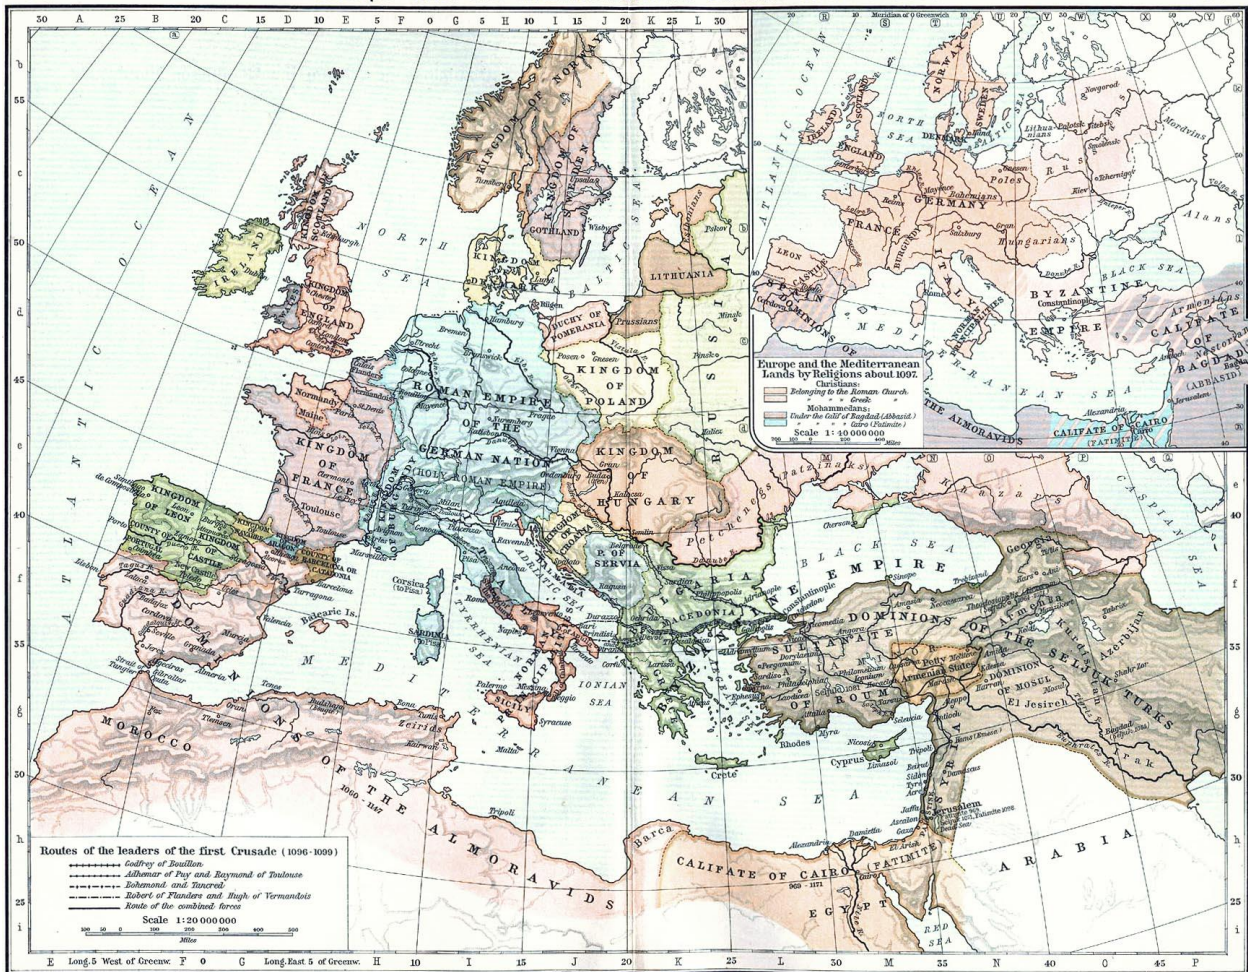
Europe and the Mediterranean Lands by Religions about 1097.
Christians:
Belonging to the Roman Church.
" " " Greek "
Mohammedans:
Under the Calif of Bagdad (Abbasid.)
" " " " Cairo (Fatimite.)
Scale 1: 40 000 000

ATLANTIC OCEAN
NORWAY
SWEDEN
IRELAND
SCOTLAND
ENGLAND
NORTH SEA
DENMARK
BALTIC SEA
Lithuanians
Novgorod
Mordvins
Poles
RUSSIA
GERMANY
FRANCE
LEON
Bohemians
Hungarians
Kiev
Alans
BLACK SEA
BYZANTINE EMPIRE
Constantinople
CALIFATE OF BAGDAD (ABBASID)
SPAIN
ITALY
Rome
NORMAN PRINCIPALITIES
MEDITERRANEAN SEA
THE ALMORAVIDS
CALIFATE OF CAIRO (FATIMITE)
Alexandria
Jerusalem
Armenians
Nestorians

KINGDOM OF NORWAY
KINGDOM OF SWEDEN
GOTHLAND
KINGDOM OF DENMARK
SCOTLAND
IRELAND
KINGDOM OF ENGLAND
NORTH SEA
BALTIC SEA
LITHUANIA
DUCHY OF POMERANIA
Prussians
KINGDOM OF POLAND
RUSSIA
ROMAN EMPIRE OF THE GERMAN NATION
HOLY ROMAN EMPIRE
KINGDOM OF HUNGARY
KINGDOM OF FRANCE
Normandy
Maine
Paris
Toulouse
ATLANTIC OCEAN
KINGDOM OF LEON
COUNTY OF PORTUGAL
KINGDOM OF CASTILE
KINGDOM OF NAVARRE
ARAGON
COUNTY OF BARCELONA OR CATALONIA
DOMINIONS OF THE ALMORAVIDS
Lisbon
Toledo
Valencia
Cordova
Seville
Granada
Murcia
Almeria
Balearic Is.
Corsica (to Pisa)
SARDINIA
MEDITERRANEAN SEA
TYRRHENIAN SEA
SICILY
Palermo
Messina
Syracuse
Malta
Rome
Naples
Venice
Genoa
Milan
Marseilles
Narbonne
KINGDOM OF CROATIA
SERVIA
Belgrade
Ragusa
MACEDONIA
BULGARIA
Patzinaks
Petchenegs
Khazars
BLACK SEA
CASPIAN SEA
Constantinople
Adrianople
Philippopolis
Durazzo
Larissa
Athens
Crete
Rhodes
Cyprus
IONIAN SEA
ADRIATIC SEA
BYZANTINE EMPIRE
SULTANATE OF ROUM
Nicaea
Dorylaeum
Iconium
Antioch
Edessa
Armenian States
DOMINIONS OF THE SELJUK TURKS
DOMINION OF MOSUL
El Jesireh
Kurdistan
Azerbijan
Georgia
Irak
Bagdad
Aleppo
Tripoli
Damascus
Beirut
Sidon
Tyre
Acre
Jaffa
Ascalon
Gaza
Jerusalem
Dead Sea
Damietta
Alexandria
Barca
Tripoli
Kairwan
Tunis
Bona
Bujaiya
Zeirids
Tlemcen
Oran
Tenes
Tangier
Ceuta
MOROCCO
CALIFATE OF CAIRO (FATIMITE)
969 - 1171
EGYPT
RED SEA
ARABIA
El Arish
1060 - 1147
SEA

Routes of the leaders of the first Crusade (1096-1099)
Godfrey of Bouillon
Adhemar of Puy and Raymond of Toulouse
Bohemund and Tancred
Robert of Flanders and Hugh of Vermandois
Route of the combined forces
Scale 1: 20 000 000
Miles

Long. 5 West of Greenw.
Long. East 5 of Greenw.
30 A 25 B 20 C 15 D 10 E 5 F 0 G 5 H 10 I 15 J 20 K 25 L 30
E F 0 G H 10 I 15 J 20 K 25 L 30 M 35 N 40 O 45 P
55 50 45 40 35 30 25